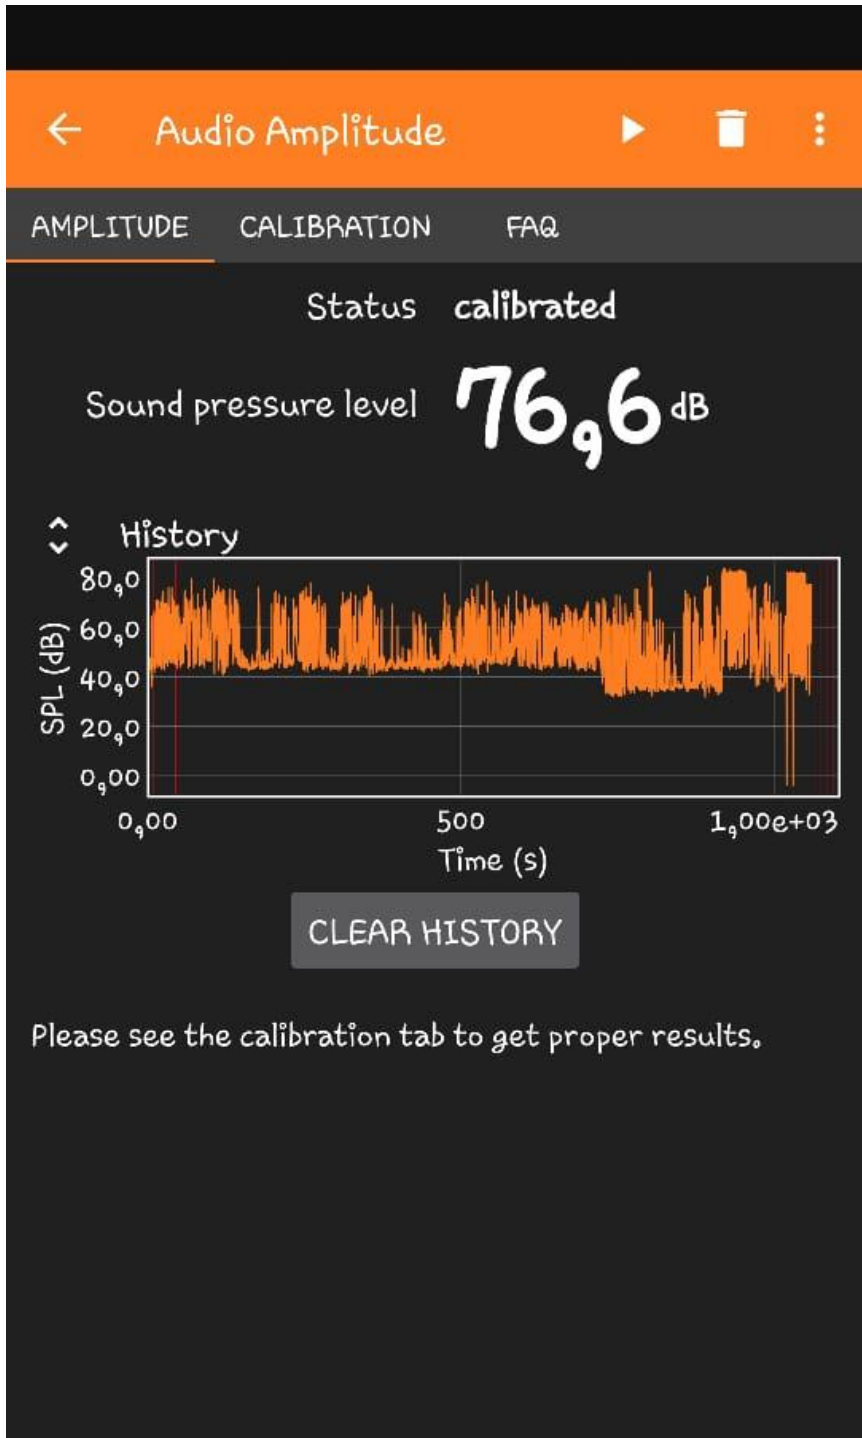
Audio Amplitude

AMPLITUDE CALIBRATION FAQ

Status calibrated

Sound pressure level 76,6 dB

History

80,0
60,0
40,0
20,0
0,00

SPL (dB)

0,00 500 1,00e+03

Time (s)

CLEAR HISTORY

Please see the calibration tab to get proper results.